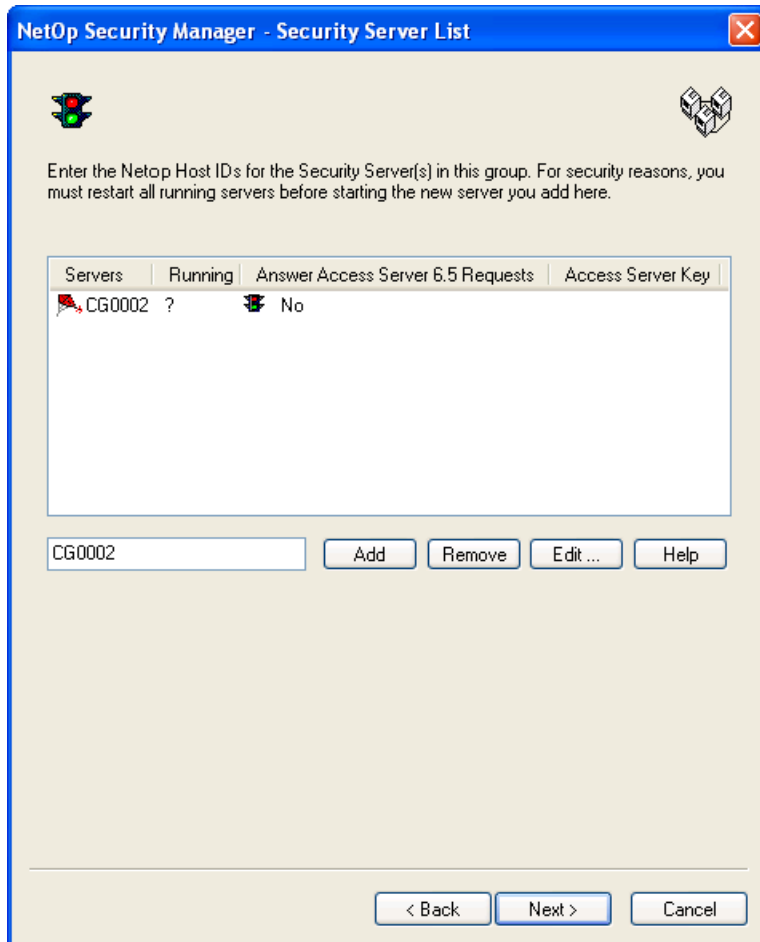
NetOp Security Manager - Security Server List

Enter the Netop Host IDs for the Security Server(s) in this group. For security reasons, you must restart all running servers before starting the new server you add here.

| Servers | Running | Answer Access Server 6.5 Requests | Access Server Key |
|---|---|---|---|
| CG0002 | ? | No | |

CG0002

Add Remove Edit ... Help

< Back Next > Cancel